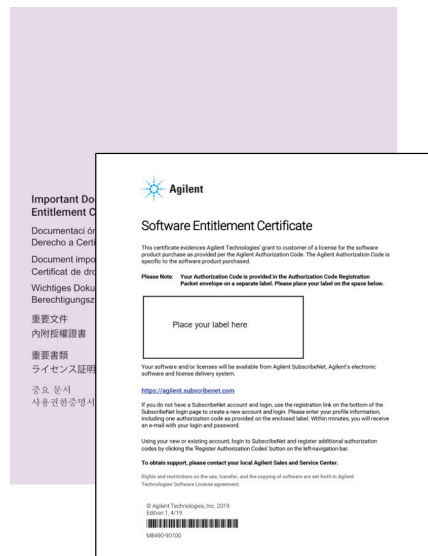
Important Do
Entitlement C

Documentaci ón
Derecho a Certi

Document impo
Certificat de dro

Wichtiges Doku
Berechtigungsz

重要文件
內附授權證書

重要書類
ライセンス証明

중요 문서
사용권한증명서

Agilent

Software Entitlement Certificate

This certificate evidences Agilent Technologies' grant to customer of a license for the software product purchase as provided per the Agilent Authorization Code. The Agilent Authorization Code is specific to the software product purchased.

Please Note: Your Authorization Code is provided in the Authorization Code Registration Packet envelope on a separate label. Please place your label on the space below.

Place your label here

Your software and/or licenses will be available from Agilent SubscribeNet, Agilent's electronic software and license delivery system.

https://agilent.subscribenet.com

If you do not have a SubscribeNet account and login, use the registration link on the bottom of the SubscribeNet login page to create a new account and login. Please enter your profile information, including one authorization code as provided on the enclosed label. Within minutes, you will receive an e-mail with your login and password.

Using your new or existing account, login to SubscribeNet and register additional authorization codes by clicking the 'Register Authorization Codes' button on the leftnavigation bar.

To obtain support, please contact your local Agilent Sales and Service Center.

Rights and restrictions on the use, transfer, and the copying of software are set forth in Agilent Technologies' Software License agreement.

© Agilent Technologies, Inc. 2019
Edition 1, 4/19

M8490-90100